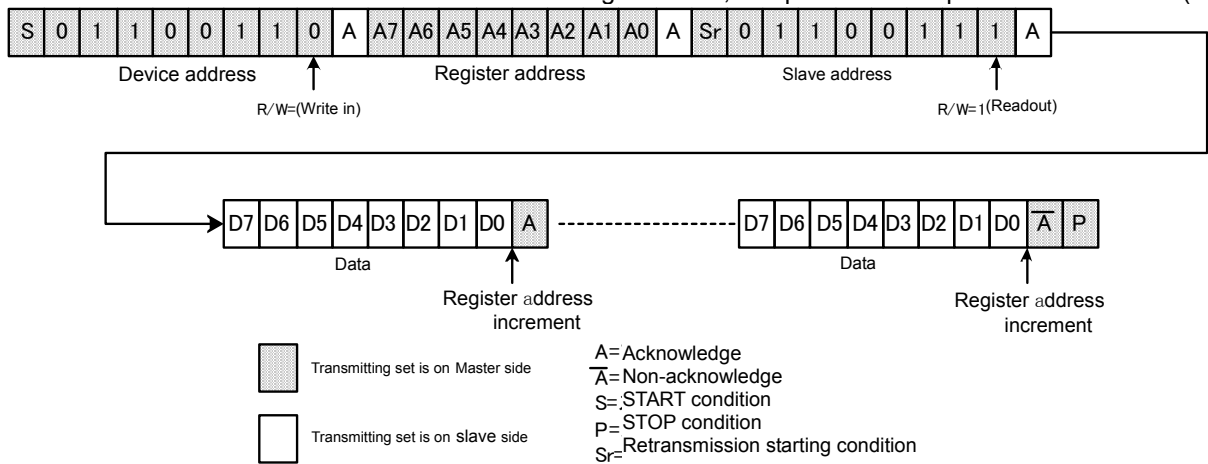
| S | 0 | 1 | 1 | 0 | 0 | 1 | 1 | 0 | A | A7 | A6 | A5 | A4 | A3 | A2 | A1 | A0 | A | Sr | 0 | 1 | 1 | 0 | 0 | 1 | 1 | 1 | A |
|---|---|---|---|---|---|---|---|---|---|---|---|---|---|---|---|---|---|---|---|---|---|---|---|---|---|---|---|---|

Device address

R/W=(Write in)

Register address

Slave address

R/W=1(Readout)

| D7 | D6 | D5 | D4 | D3 | D2 | D1 | D0 | A |
|---|---|---|---|---|---|---|---|---|

Data

Register address increment

| D7 | D6 | D5 | D4 | D3 | D2 | D1 | D0 | $\overline{A}$ | P |
|---|---|---|---|---|---|---|---|---|---|

Data

Register address increment

Transmitting set is on Master side

Transmitting set is on slave side

A= Acknowledge
$\overline{A}$= Non-acknowledge
S= START condition
P= STOP condition
Sr= Retransmission starting condition